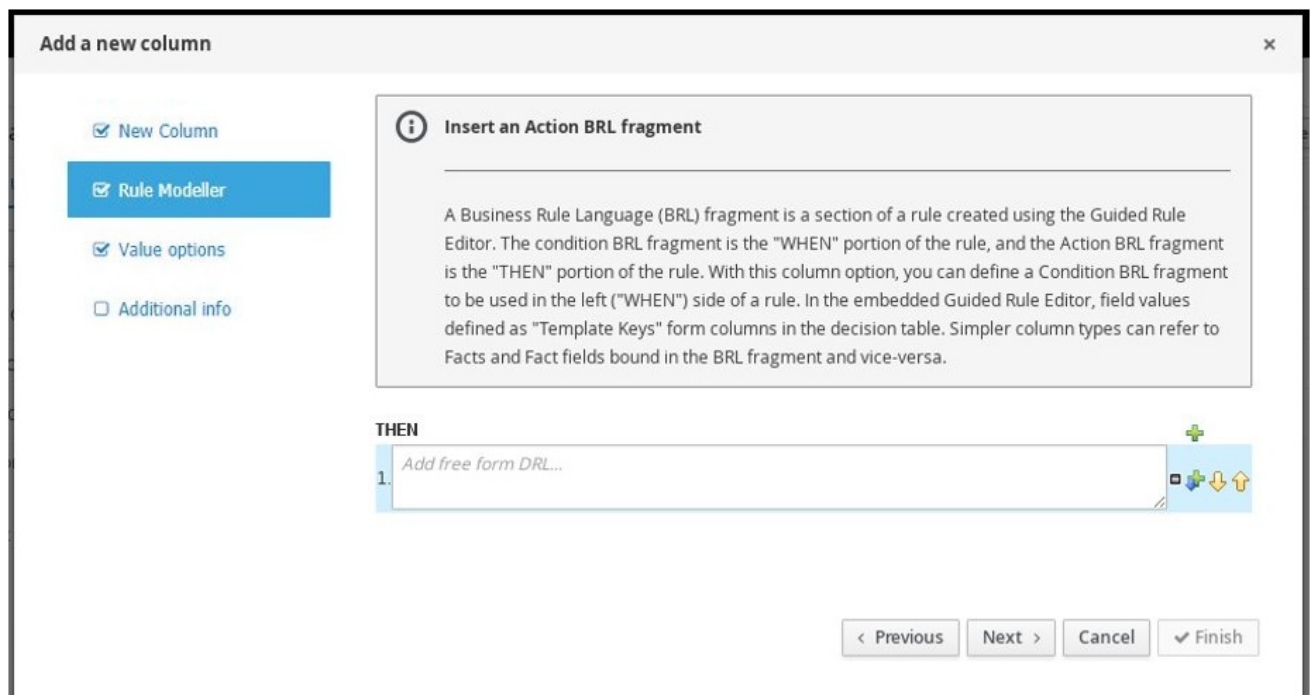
Add a new column

×

☑ New Column

☑ Rule Modeller

☑ Value options

☐ Additional info

Insert an Action BRL fragment

A Business Rule Language (BRL) fragment is a section of a rule created using the Guided Rule Editor. The condition BRL fragment is the "WHEN" portion of the rule, and the Action BRL fragment is the "THEN" portion of the rule. With this column option, you can define a Condition BRL fragment to be used in the left ("WHEN") side of a rule. In the embedded Guided Rule Editor, field values defined as "Template Keys" form columns in the decision table. Simpler column types can refer to Facts and Fact fields bound in the BRL fragment and vice-versa.

THEN

1. Add free form DRL...

‹ Previous

Next ›

Cancel

✔ Finish